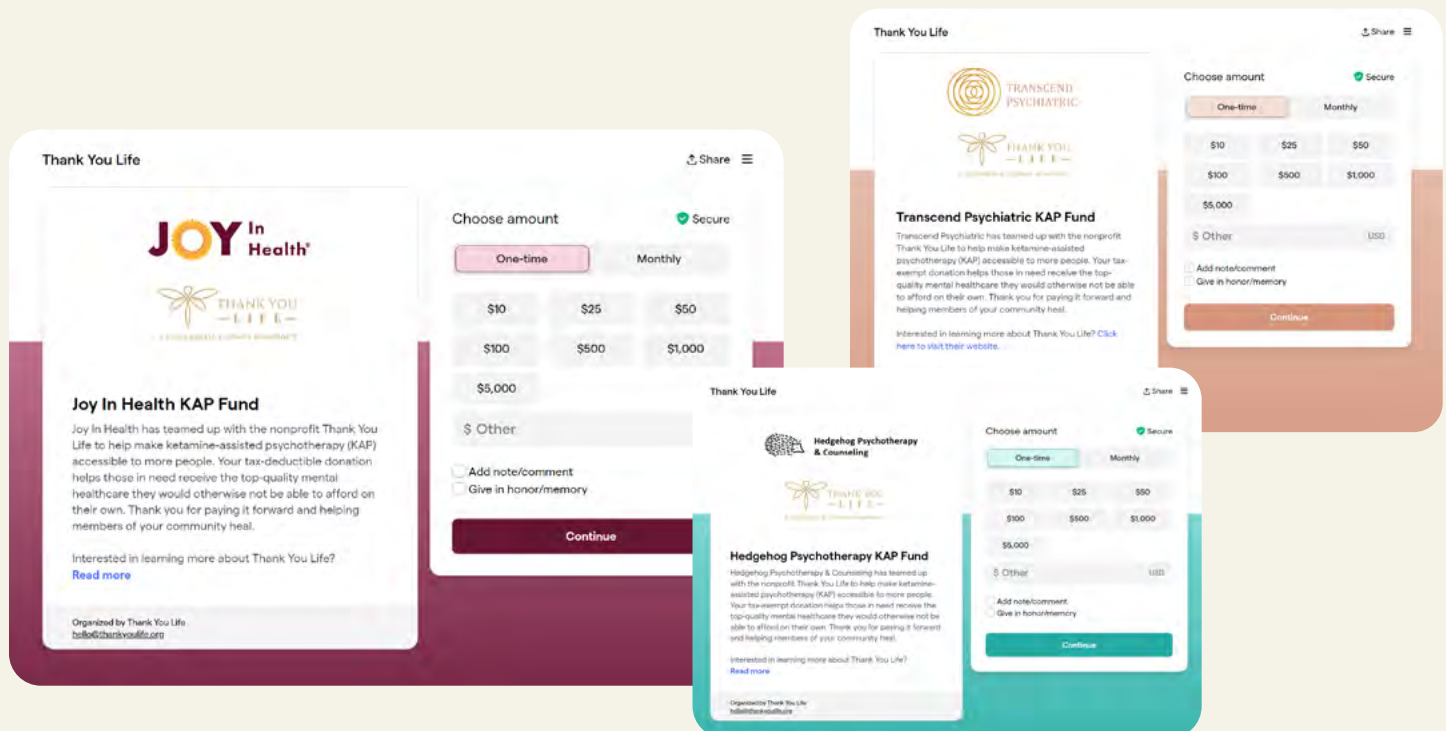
Thank You Life

Share

JOY In Health®

THANK YOU LIFE

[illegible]

Joy In Health KAP Fund

Joy In Health has teamed up with the nonprofit Thank You Life to help make ketamine-assisted psychotherapy (KAP) accessible to more people. Your tax-deductible donation helps those in need receive the top-quality mental healthcare they would otherwise not be able to afford on their own. Thank you for paying it forward and helping members of your community heal.

Interested in learning more about Thank You Life?
Read more

Organized by Thank You Life
hello@thankyoulife.org

Choose amount

Secure

One-time

Monthly

| $10 | $25 | $50 |
|---|---|---|
| $100 | $500 | $1,000 |
| $5,000 | | |

$ Other

Add note/comment

Give in honor/memory

Continue

Thank You Life

Share

TRANSCEND PSYCHIATRIC

THANK YOU LIFE

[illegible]

Transcend Psychiatric KAP Fund

Transcend Psychiatric has teamed up with the nonprofit Thank You Life to help make ketamine-assisted psychotherapy (KAP) accessible to more people. Your tax-exempt donation helps those in need receive the top-quality mental healthcare they would otherwise not be able to afford on their own. Thank you for paying it forward and helping members of your community heal.

Interested in learning more about Thank You Life? Click here to visit their website.

Choose amount

Secure

One-time

Monthly

| $10 | $25 | $50 |
|---|---|---|
| $100 | $500 | $1,000 |
| $5,000 | | |

$ Other USD

Add note/comment

Give in honor/memory

Continue

Thank You Life

Share

Hedgehog Psychotherapy & Counseling

THANK YOU LIFE

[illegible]

Hedgehog Psychotherapy KAP Fund

Hedgehog Psychotherapy & Counseling has teamed up with the nonprofit Thank You Life to help make ketamine-assisted psychotherapy (KAP) accessible to more people. Your tax-exempt donation helps those in need receive the top-quality mental healthcare they would otherwise not be able to afford on their own. Thank you for paying it forward and helping members of your community heal.

Interested in learning more about Thank You Life?
Read more

Organized by Thank You Life
hello@thankyoulife.org

Choose amount

Secure

One-time

Monthly

| $10 | $25 | $50 |
|---|---|---|
| $100 | $500 | $1,000 |
| $5,000 | | |

$ Other USD

Add note/comment

Give in honor/memory

Continue